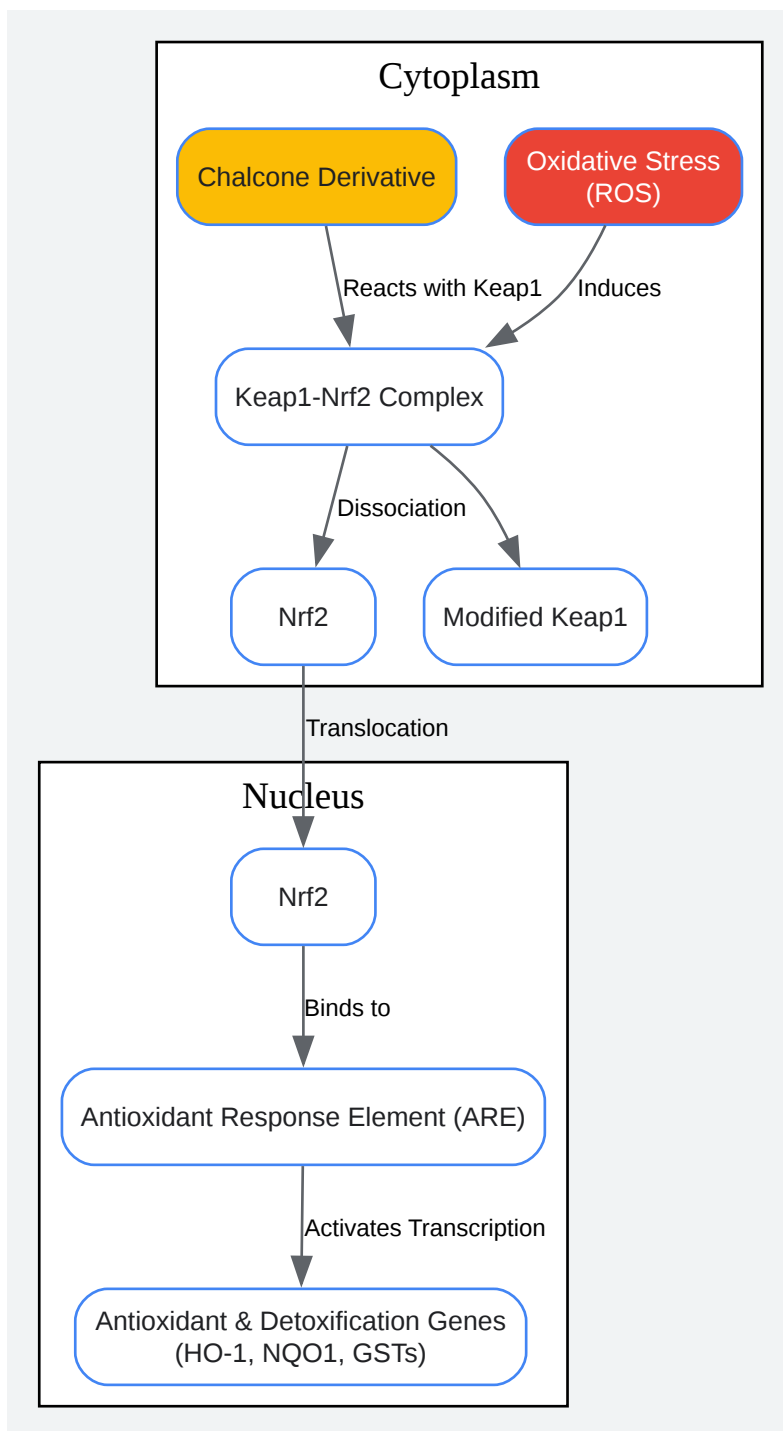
Cytoplasm

Chalcone Derivative

Oxidative Stress (ROS)

Reacts with Keap1

Induces

Keap1-Nrf2 Complex

Dissociation

Nrf2

Modified Keap1

Translocation

Nucleus

Nrf2

Binds to

Antioxidant Response Element (ARE)

Activates Transcription

Antioxidant & Detoxification Genes (HO-1, NQO1, GSTs)